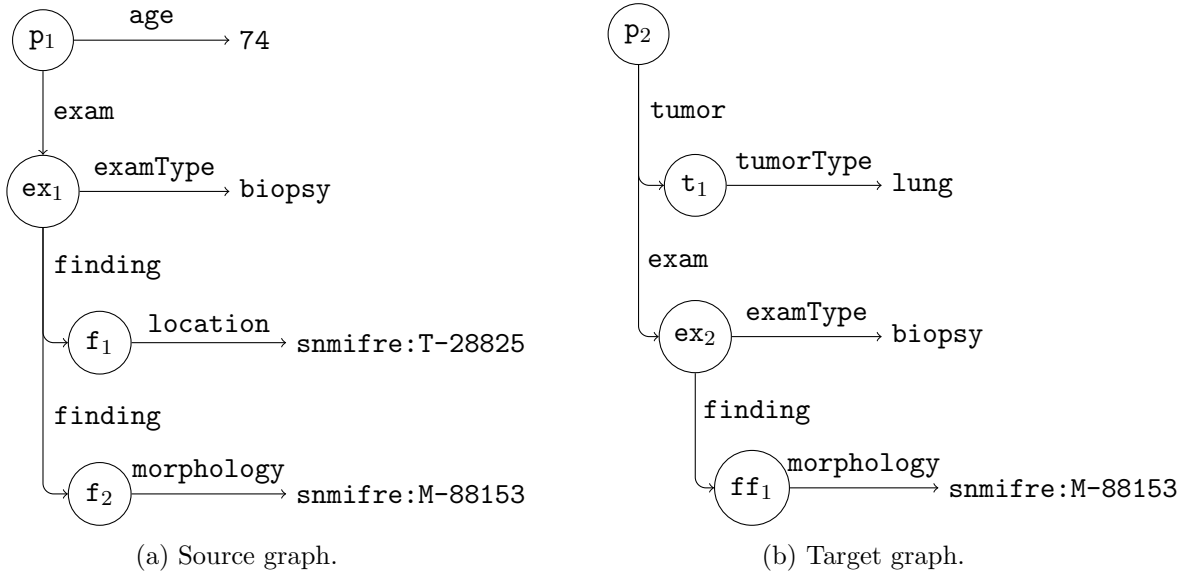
$p_1$ age 74

exam

$ex_1$ examType biopsy

finding

$f_1$ location snmifre:T-28825

finding

$f_2$ morphology snmifre:M-88153

(a) Source graph.

$p_2$

tumor

$t_1$ tumorType lung

exam

$ex_2$ examType biopsy

finding

$ff_1$ morphology snmifre:M-88153

(b) Target graph.